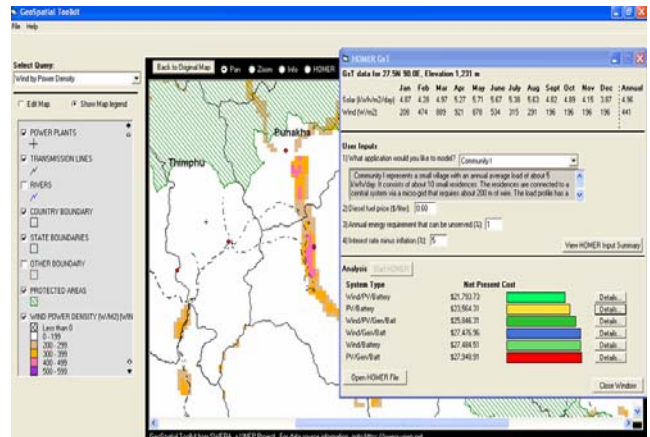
GeoSpatial Toolkit
File Help

Select Query:
Wind by Power Density

Edit Map
Show Map legend

POWER PLANTS
TRANSMISSION LINES
RIVERS
COUNTRY BOUNDARY
STATE BOUNDARIES
OTHER BOUNDARY
PROTECTED AREAS
WIND POWER DENSITY (W/M2) [WIN
Less than 0
0 - 199
200 - 299
300 - 399
400 - 499
500 - 599

Back to Original Map
Pan
Zoom
Info
HOMER

Thimphu
Punakha

HOMER GsT

GsT data for 27.5N 90.0E, Elevation 1,231 m

| | Jan | Feb | Mar | Apr | May | June | July | Aug | Sept | Oct | Nov | Dec | Annual |
|---|---|---|---|---|---|---|---|---|---|---|---|---|---|
| Solar (kWh/m2/day) | 4.87 | 4.39 | 4.97 | 5.27 | 5.71 | 5.67 | 5.38 | 5.63 | 4.82 | 4.89 | 4.15 | 3.87 | 4.96 |
| Wind (W/m2) | 206 | 474 | 889 | 921 | 678 | 534 | 315 | 231 | 196 | 196 | 196 | 196 | 441 |

User Inputs
1) What application would you like to model? Community-I

Community I represents a small village with an annual average load of about 5 kWh/day. It consists of about 10 small residences. The residences are connected to a central system via a micro-grid that requires about 200 m of wire. The load profile has a

2) Diesel fuel price ($/liter): 0.60
3) Annual energy requirement that can be unserved (%): 1
4) Interest rate minus inflation (%): 5

View HOMER Input Summary

Analysis Start HOMER

| System Type | Net Present Cost | |
|---|---|---|
| Wind/PV/Battery | $21,793.72 | Details... |
| PV/Battery | $23,564.31 | Details... |
| Wind/PV/Gen/Batt | $25,846.31 | Details... |
| Wind/Gen/Batt | $27,476.96 | Details... |
| Wind/Battery | $27,484.93 | Details... |
| PV/Gen/Batt | $27,349.91 | Details... |

Open HOMER File
Close Window

GeoSpatial Toolkit from NREL/EPA - UNEP Project. For data source information, goto http://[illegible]